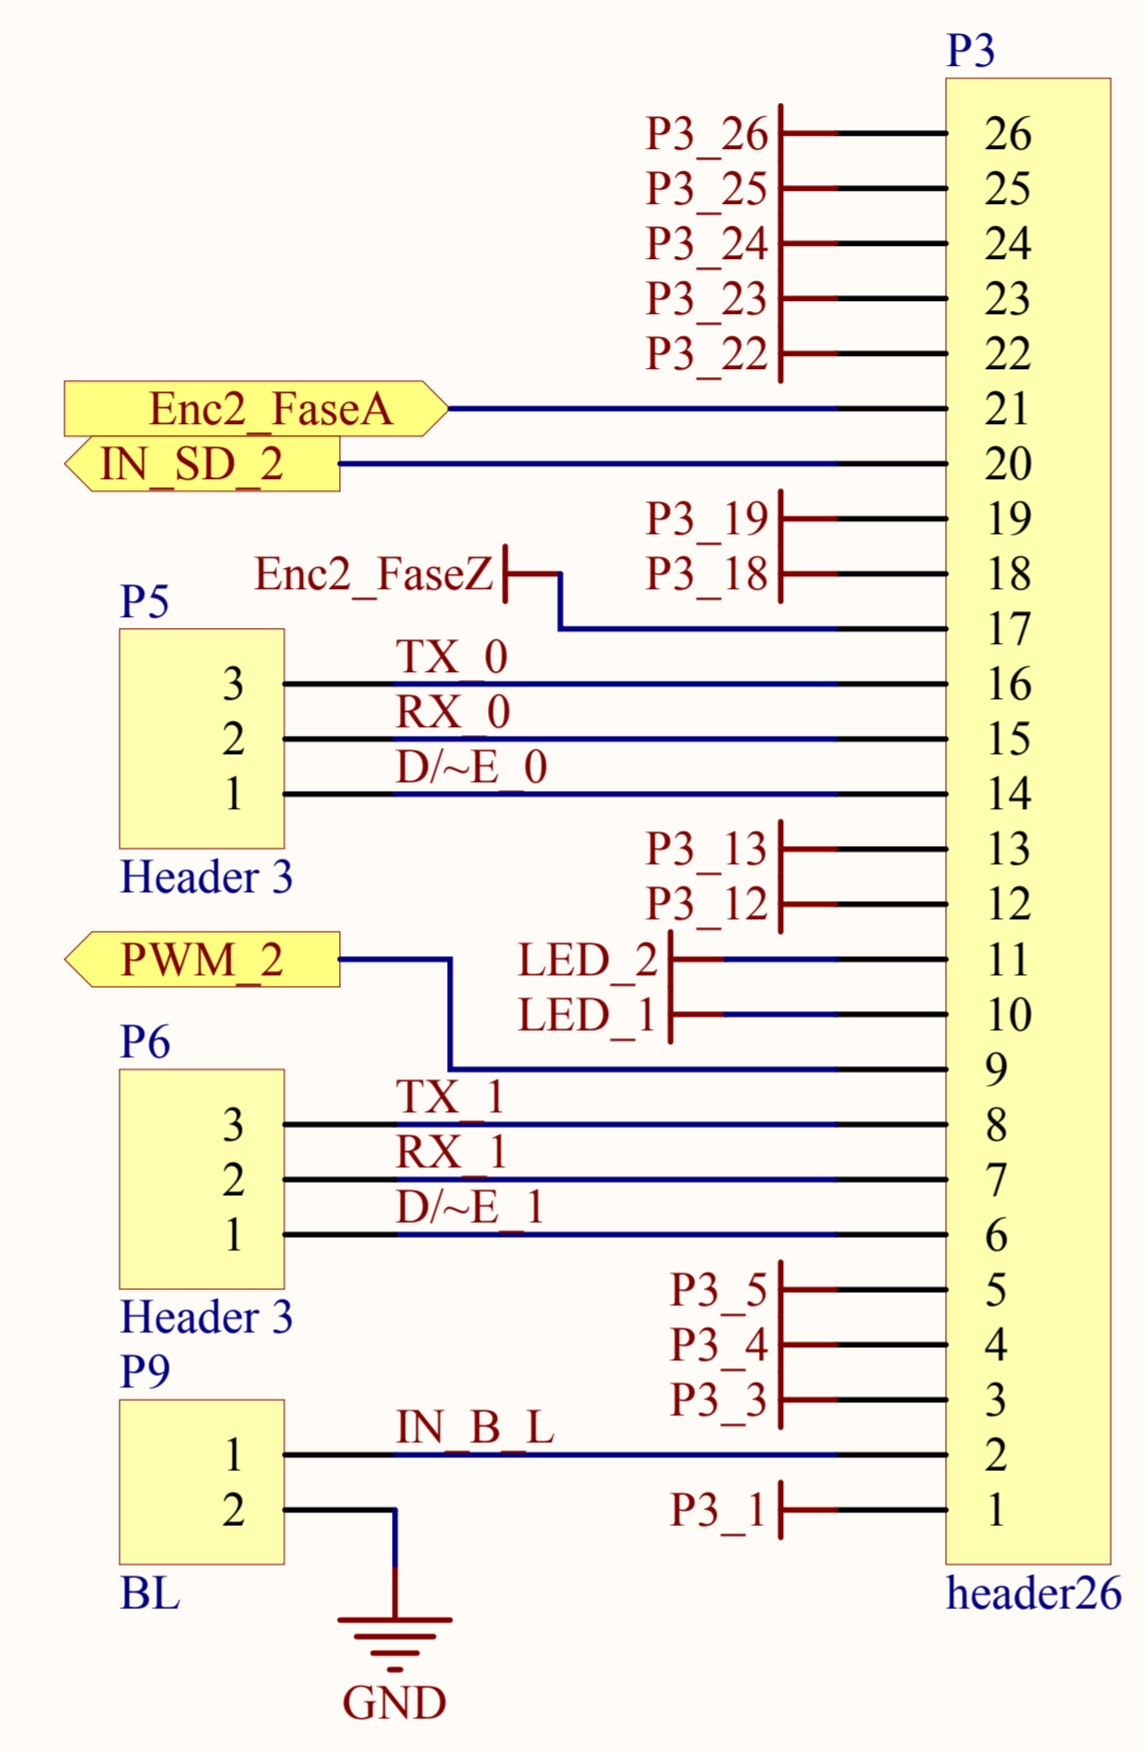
P3

P3_26 26
P3_25 25
P3_24 24
P3_23 23
P3_22 22
Enc2_FaseA 21
IN_SD_2 20
P3_19 19
P3_18 18
Enc2_FaseZ 17

P5
3 TX_0 16
2 RX_0 15
1 D/~E_0 14
Header 3

P3_13 13
P3_12 12
PWM_2
LED_2 11
LED_1 10
9

P6
3 TX_1 8
2 RX_1 7
1 D/~E_1 6
Header 3

P3_5 5
P3_4 4
P3_3 3

P9
1 IN_B_L 2
2
BL
P3_1 1

header26

GND